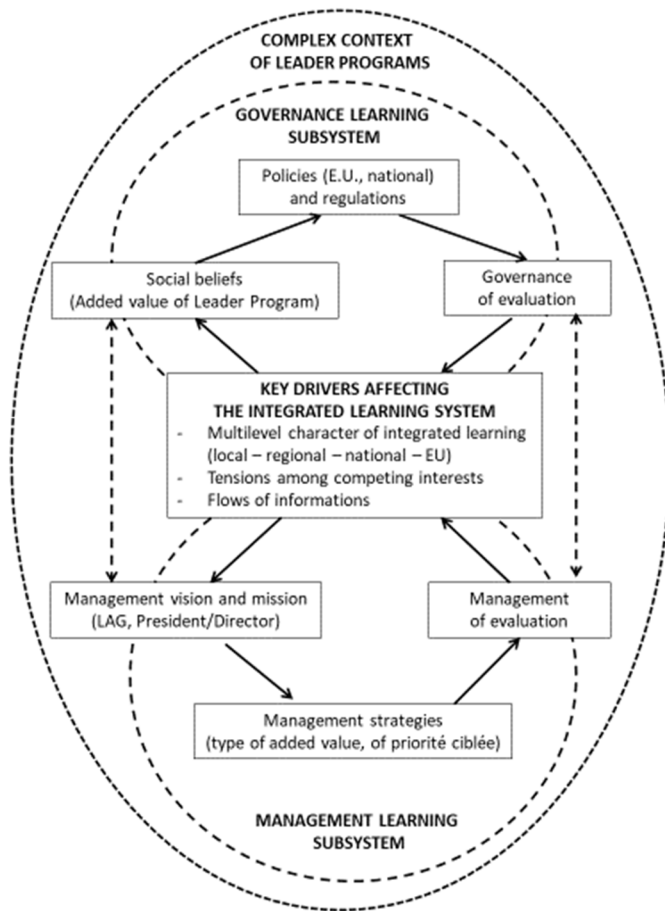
COMPLEX CONTEXT OF LEADER PROGRAMS

GOVERNANCE LEARNING SUBSYSTEM

Policies (E.U., national) and regulations

Social beliefs (Added value of Leader Program)

Governance of evaluation

KEY DRIVERS AFFECTING THE INTEGRATED LEARNING SYSTEM
- Multilevel character of integrated learning (local – regional – national – EU)
- Tensions among competing interests
- Flows of informations

Management vision and mission (LAG, President/Director)

Management of evaluation

Management strategies (type of added value, of priorité ciblée)

MANAGEMENT LEARNING SUBSYSTEM